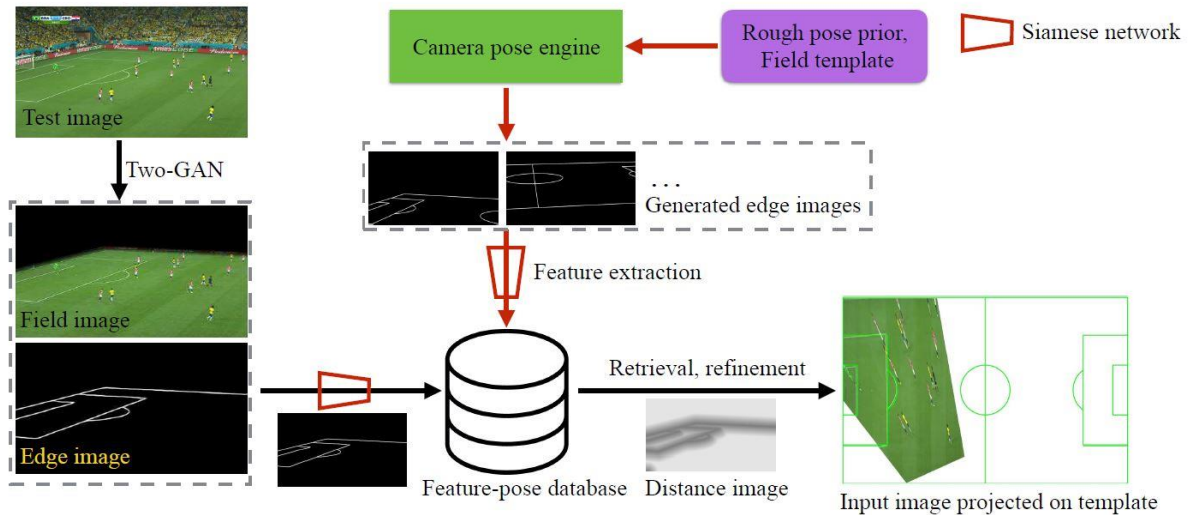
Test image

Two-GAN

Field image

Edge image

Camera pose engine

Rough pose prior, Field template

Siamese network

. . .
Generated edge images

Feature extraction

Feature-pose database

Retrieval, refinement

Distance image

Input image projected on template